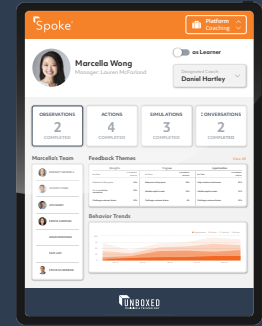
Spoke

Platform Coaching

Marcella Wong
Manager: Lauren McFarland

as Learner

Designated Coach
Daniel Hartley

OBSERVATIONS
2
COMPLETED

ACTIONS
4
COMPLETED

SIMULATIONS
3
COMPLETED

CONVERSATIONS
2
COMPLETED

Marcella's Team

Feedback Themes

View All

Behavior Trends

UNBOXED